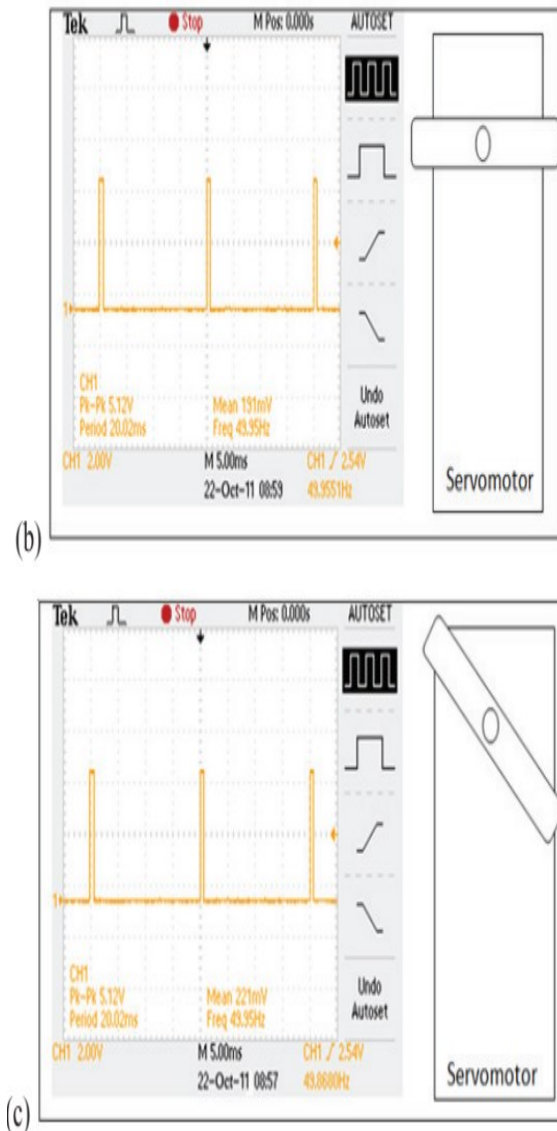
Tek Stop M Pos: 0.000s AUTOSET

CH1
Pk-Pk 5.12V
Period 20.02ms

Mean 191mV
Freq 49.95Hz

Undo Autoset

CH1 2.00V M 5.00ms CH1 ∕ 2.54V
22-Oct-11 08:59 49.9551Hz

Servomotor

(b)

Tek Stop M Pos: 0.000s AUTOSET

CH1
Pk-Pk 5.12V
Period 20.02ms

Mean 221mV
Freq 49.95Hz

Undo Autoset

CH1 2.00V M 5.00ms CH1 ∕ 2.54V
22-Oct-11 08:57 49.8680Hz

Servomotor

(c)